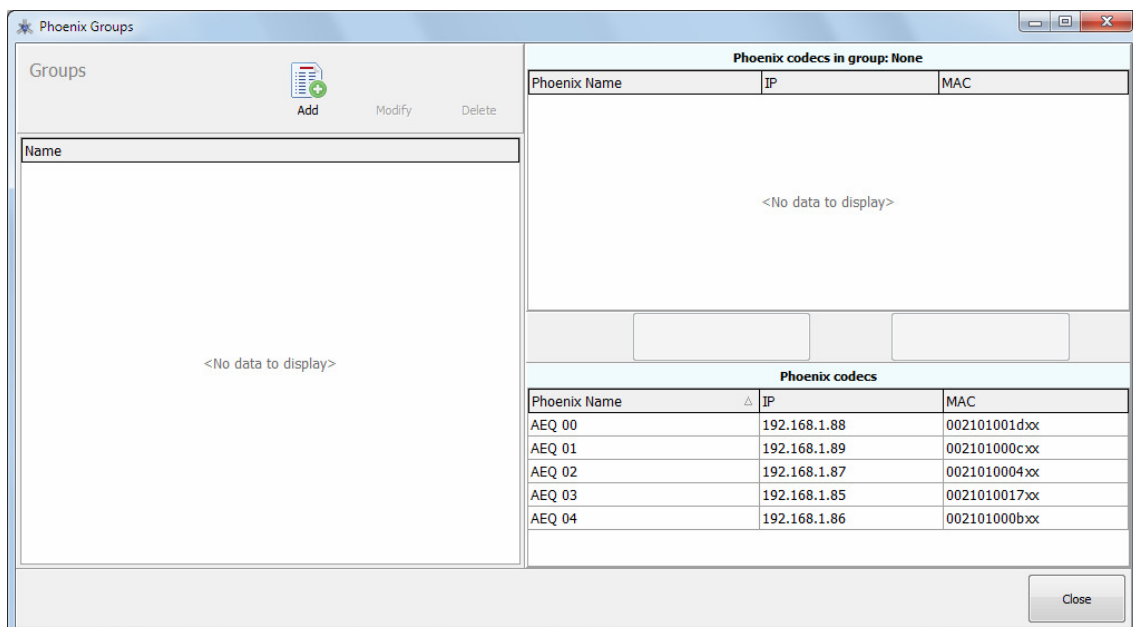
Phoenix Groups

Groups

Add Modify Delete

| Name |
|---|

<No data to display>

Phoenix codecs in group: None

| Phoenix Name | IP | MAC |
|---|---|---|

<No data to display>

Phoenix codecs

| Phoenix Name | IP | MAC |
|---|---|---|
| AEQ 00 | 192.168.1.88 | 002101001dxx |
| AEQ 01 | 192.168.1.89 | 002101000cxx |
| AEQ 02 | 192.168.1.87 | 0021010004xx |
| AEQ 03 | 192.168.1.85 | 0021010017xx |
| AEQ 04 | 192.168.1.86 | 002101000bxx |

Close